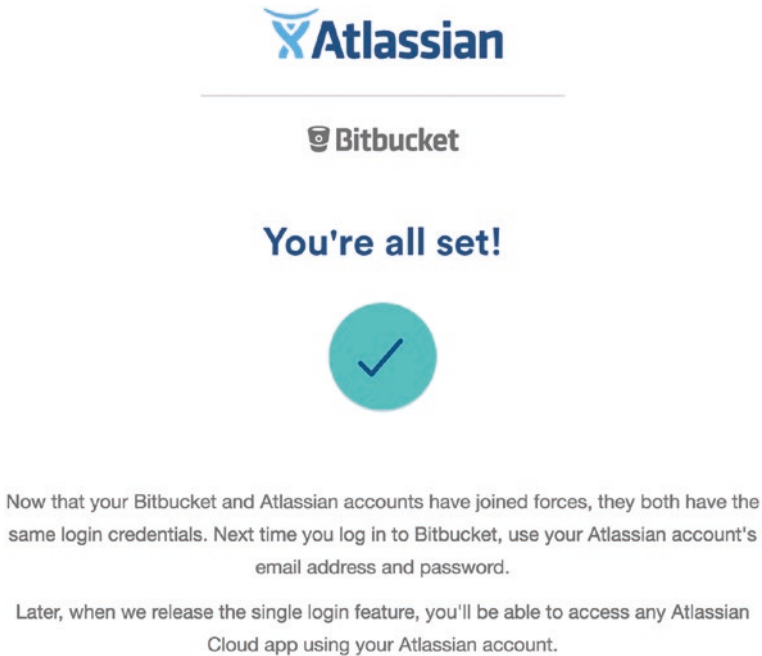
Atlassian

Bitbucket

You're all set!

Now that your Bitbucket and Atlassian accounts have joined forces, they both have the same login credentials. Next time you log in to Bitbucket, use your Atlassian account's email address and password.

Later, when we release the single login feature, you'll be able to access any Atlassian Cloud app using your Atlassian account.